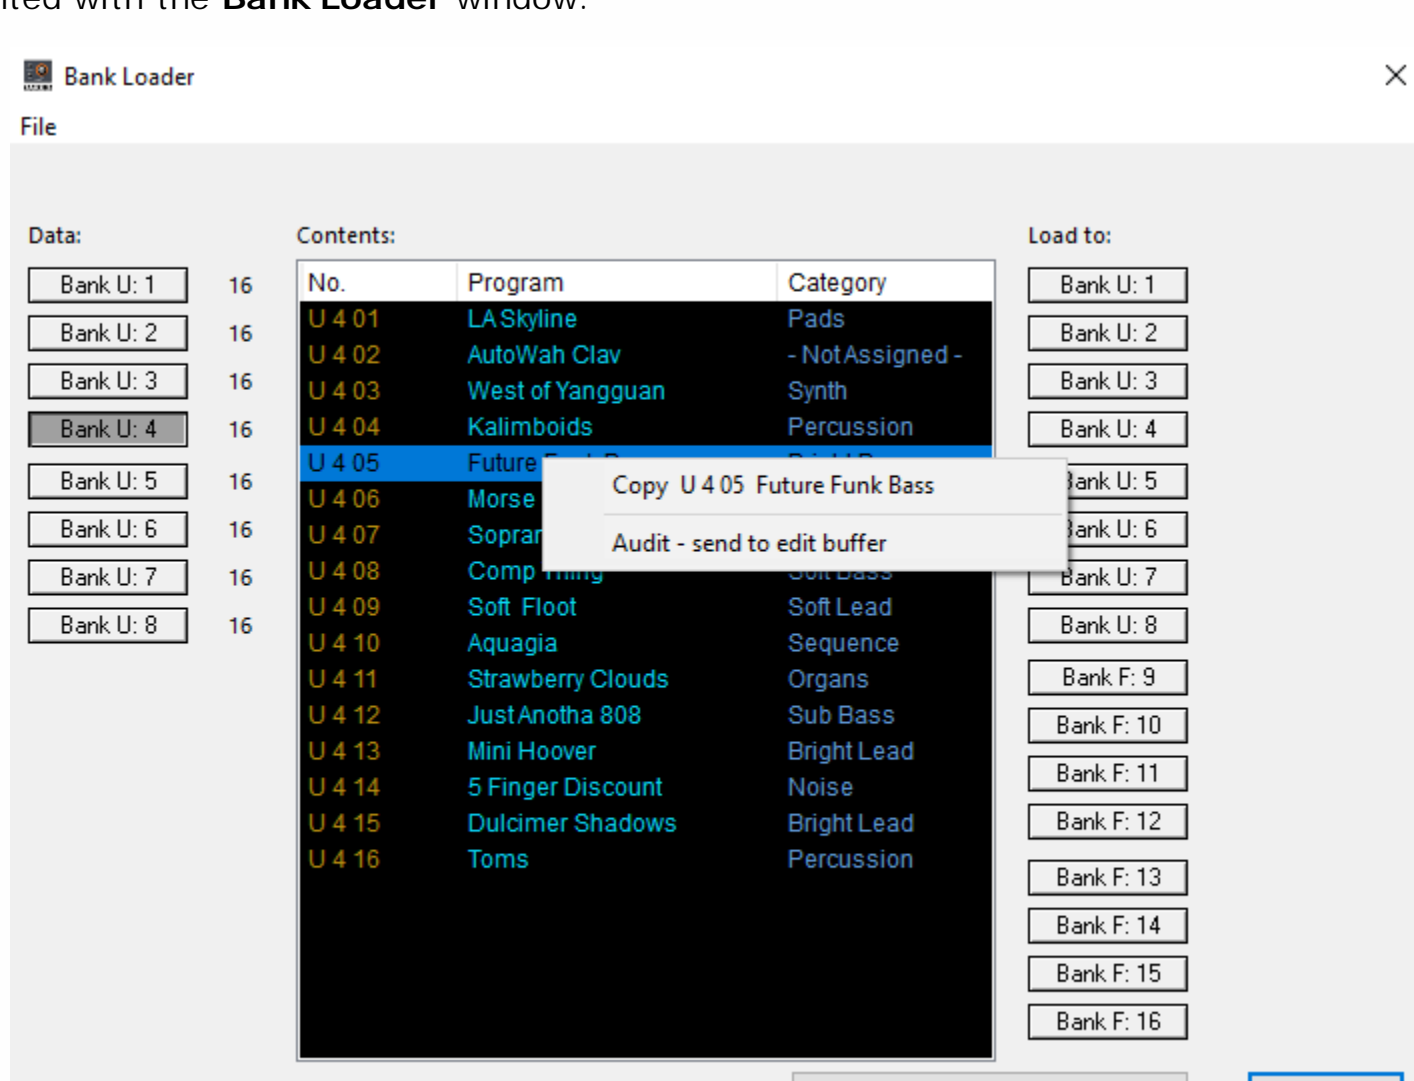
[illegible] with the Bank Loader window.

Bank Loader

File

Data:

| Bank U: 1 | 16 |
|---|---|
| Bank U: 2 | 16 |
| Bank U: 3 | 16 |
| Bank U: 4 | 16 |
| Bank U: 5 | 16 |
| Bank U: 6 | 16 |
| Bank U: 7 | 16 |
| Bank U: 8 | 16 |

Contents:

| No. | Program | Category |
|---|---|---|
| U 4 01 | LA Skyline | Pads |
| U 4 02 | AutoWah Clav | - Not Assigned - |
| U 4 03 | West of Yangguan | Synth |
| U 4 04 | Kalimboids | Percussion |
| U 4 05 | Future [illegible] | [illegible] |
| U 4 06 | Morse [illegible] | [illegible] |
| U 4 07 | Sopra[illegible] | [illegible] |
| U 4 08 | Comp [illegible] | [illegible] |
| U 4 09 | Soft Floot | Soft Lead |
| U 4 10 | Aquagia | Sequence |
| U 4 11 | Strawberry Clouds | Organs |
| U 4 12 | Just Anotha 808 | Sub Bass |
| U 4 13 | Mini Hoover | Bright Lead |
| U 4 14 | 5 Finger Discount | Noise |
| U 4 15 | Dulcimer Shadows | Bright Lead |
| U 4 16 | Toms | Percussion |

Copy U 4 05 Future Funk Bass

Audit - send to edit buffer

Load to:

Bank U: 1
Bank U: 2
Bank U: 3
Bank U: 4
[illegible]ank U: 5
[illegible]ank U: 6
Bank U: 7
Bank U: 8
Bank F: 9
Bank F: 10
Bank F: 11
Bank F: 12
Bank F: 13
Bank F: 14
Bank F: 15
Bank F: 16